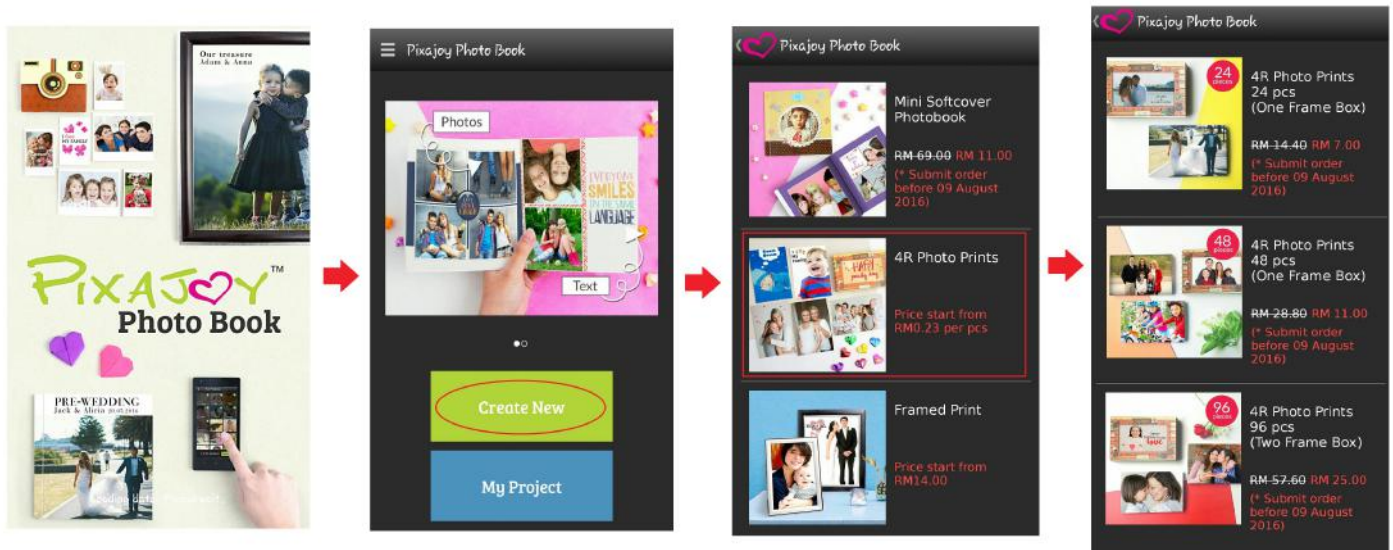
Our treasure
Adam & Anna

I love my family

PIXAJOY™
Photo Book

PRE-WEDDING
Jack & Alicia 20.05.2016

Pixajoy Photo Book

Photos

EVERYONE SMILES IN THE SAME LANGUAGE

Text

Create New

My Project

Pixajoy Photo Book

Mini Softcover Photobook
~~RM 69.00~~ RM 11.00
(* Submit order before 09 August 2016)

4R Photo Prints
Price start from RM0.23 per pcs

Framed Print
Price start from RM14.00

Pixajoy Photo Book

24 pieces
4R Photo Prints
24 pcs
(One Frame Box)
~~RM 14.40~~ RM 7.00
(* Submit order before 09 August 2016)

48 pieces
4R Photo Prints
48 pcs
(One Frame Box)
~~RM 28.80~~ RM 11.00
(* Submit order before 09 August 2016)

96 pieces
4R Photo Prints
96 pcs
(Two Frame Box)
~~RM 57.60~~ RM 25.00
(* Submit order before 09 August 2016)